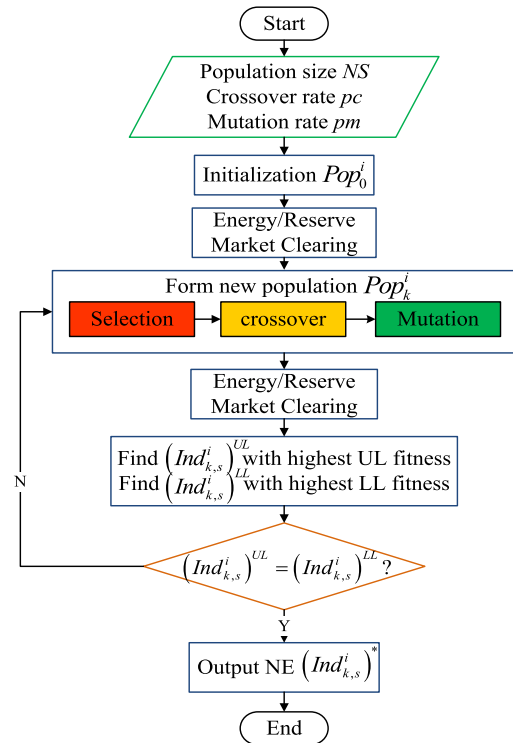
Start

Population size $NS$
Crossover rate $pc$
Mutation rate $pm$

Initialization $Pop_0^i$

Energy/Reserve Market Clearing

Form new population $Pop_k^i$

Selection

crossover

Mutation

Energy/Reserve Market Clearing

Find $\left(Ind_{k,s}^i\right)^{UL}$ with highest UL fitness
Find $\left(Ind_{k,s}^i\right)^{LL}$ with highest LL fitness

N

$\left(Ind_{k,s}^i\right)^{UL} = \left(Ind_{k,s}^i\right)^{LL}$ ?

Y

Output NE $\left(Ind_{k,s}^i\right)^*$

End